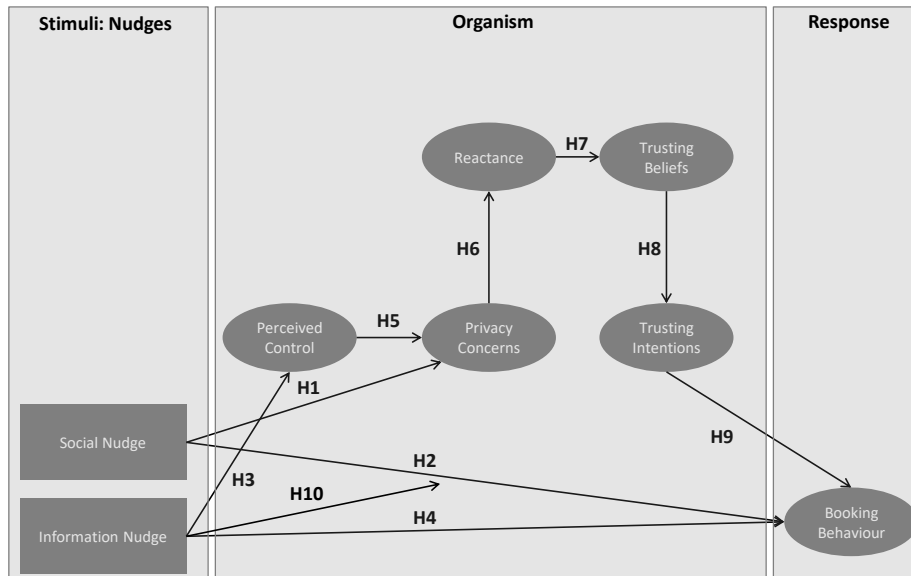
Stimuli: Nudges

Organism

Response

Reactance

H7

Trusting Beliefs

H6

H8

Perceived Control

H5

Privacy Concerns

Trusting Intentions

H1

Social Nudge

H9

H2

H3

H10

Information Nudge

H4

Booking Behaviour